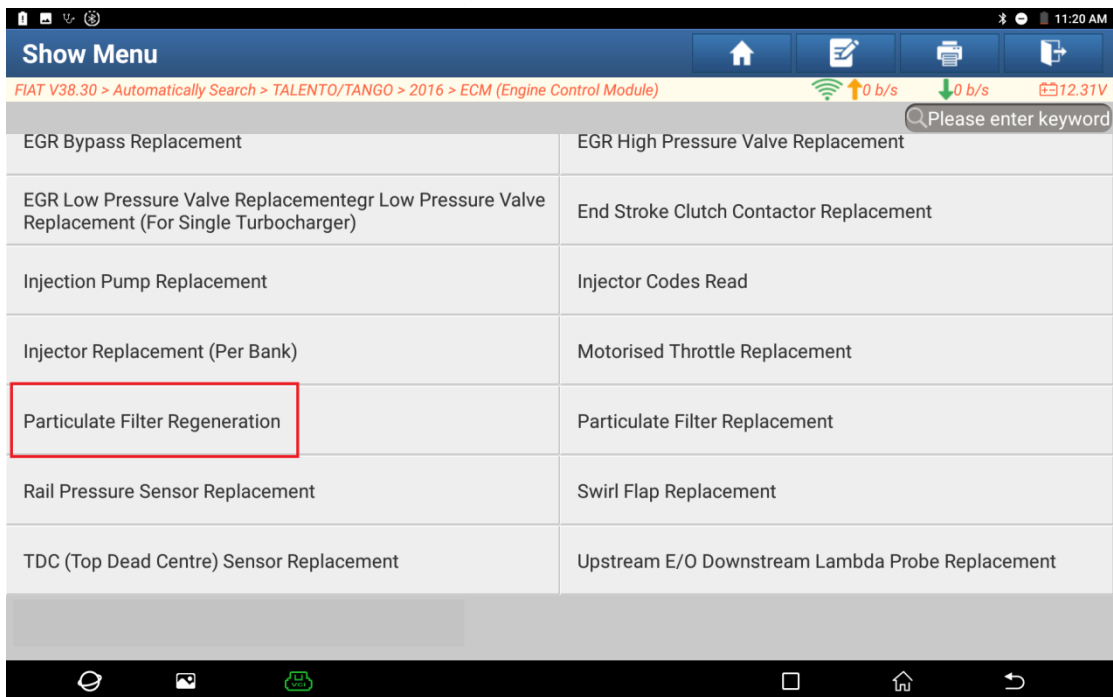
11:20 AM

Show Menu

FIAT V38.30 > Automatically Search > TALENTO/TANGO > 2016 > ECM (Engine Control Module)

0 b/s 0 b/s 12.31V

Please enter keyword

| | |
|---|---|
| EGR Bypass Replacement | EGR High Pressure Valve Replacement |
| EGR Low Pressure Valve Replacementegr Low Pressure Valve Replacement (For Single Turbocharger) | End Stroke Clutch Contactor Replacement |
| Injection Pump Replacement | Injector Codes Read |
| Injector Replacement (Per Bank) | Motorised Throttle Replacement |
| Particulate Filter Regeneration | Particulate Filter Replacement |
| Rail Pressure Sensor Replacement | Swirl Flap Replacement |
| TDC (Top Dead Centre) Sensor Replacement | Upstream E/O Downstream Lambda Probe Replacement |

VCI